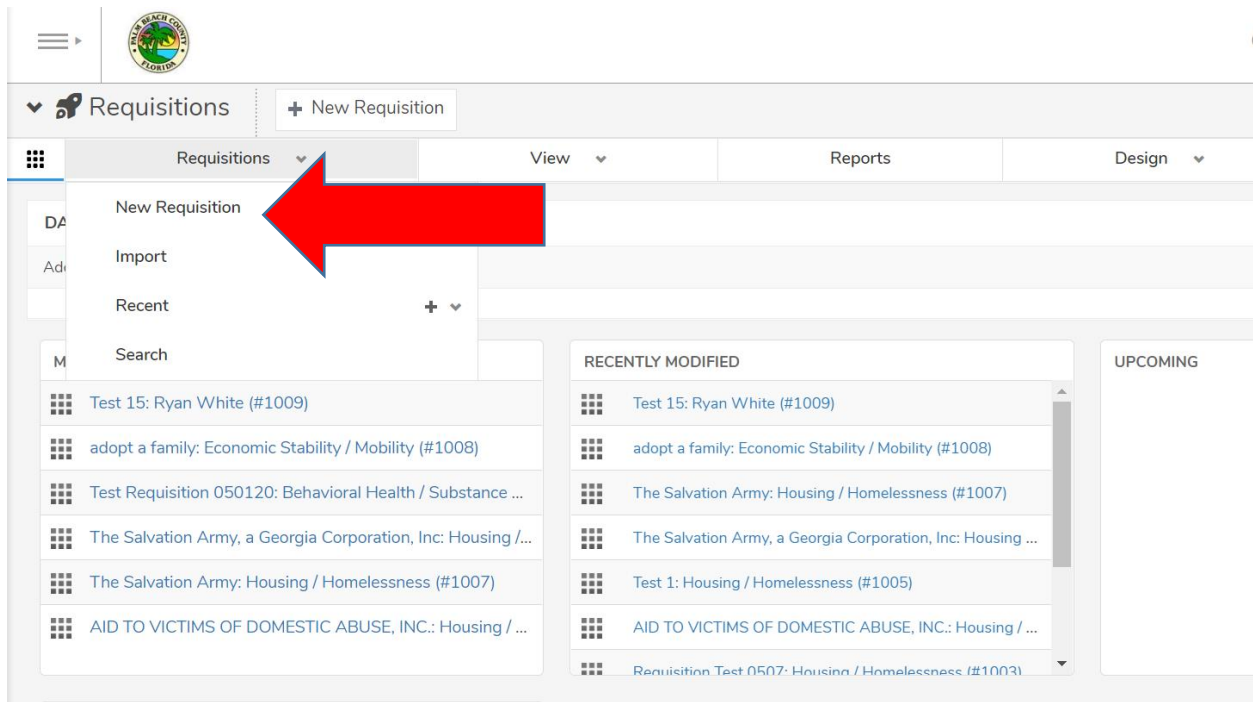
PALM BEACH COUNTY FLORIDA

Requisitions + New Requisition

Requisitions View Reports Design

New Requisition
Import
Recent
Search

DA
Ad
M

Test 15: Ryan White (#1009)
adopt a family: Economic Stability / Mobility (#1008)
Test Requisition 050120: Behavioral Health / Substance ...
The Salvation Army, a Georgia Corporation, Inc: Housing /...
The Salvation Army: Housing / Homelessness (#1007)
AID TO VICTIMS OF DOMESTIC ABUSE, INC.: Housing / ...

RECENTLY MODIFIED

Test 15: Ryan White (#1009)
adopt a family: Economic Stability / Mobility (#1008)
The Salvation Army: Housing / Homelessness (#1007)
The Salvation Army, a Georgia Corporation, Inc: Housing ...
Test 1: Housing / Homelessness (#1005)
AID TO VICTIMS OF DOMESTIC ABUSE, INC.: Housing / ...
Requisition Test 0507: Housing / Homelessness (#1003)

UPCOMING